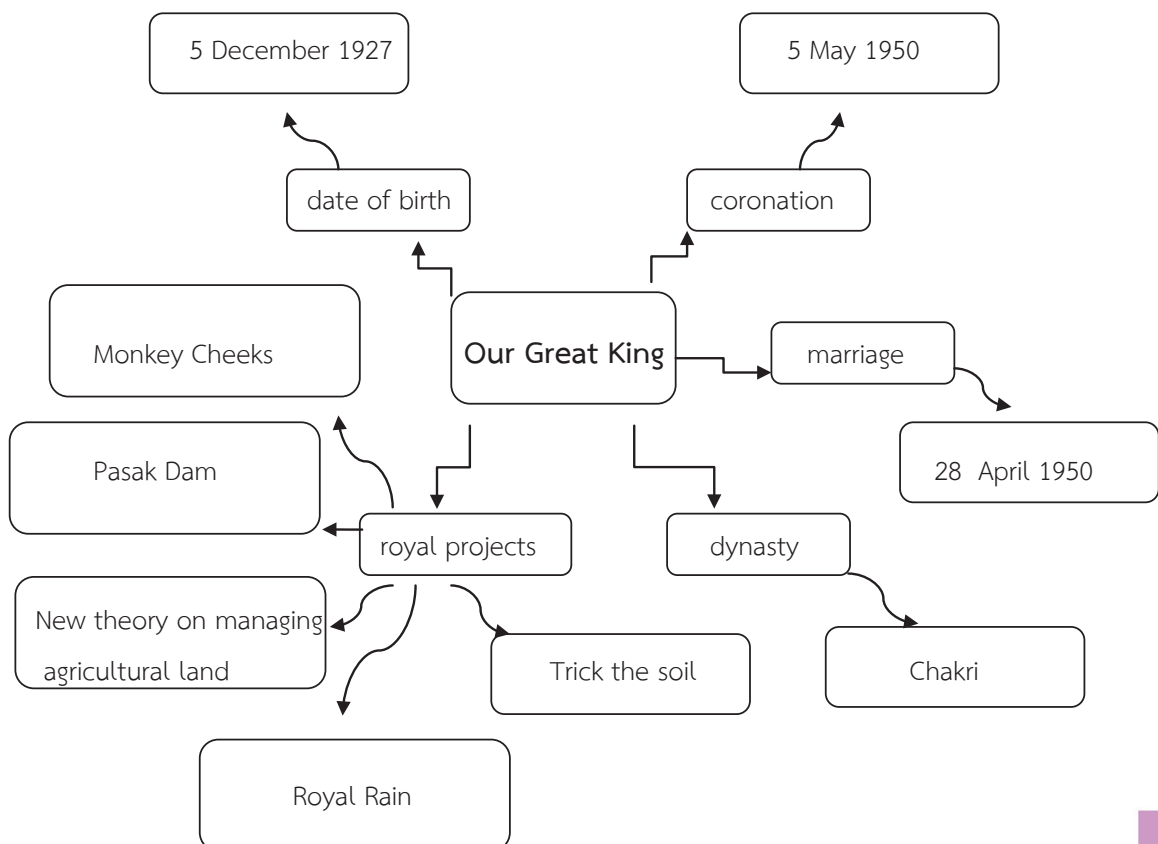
5 December 1927

5 May 1950

date of birth

coronation

Monkey Cheeks

Our Great King

marriage

Pasak Dam

28 April 1950

royal projects

dynasty

New theory on managing agricultural land

Trick the soil

Chakri

Royal Rain